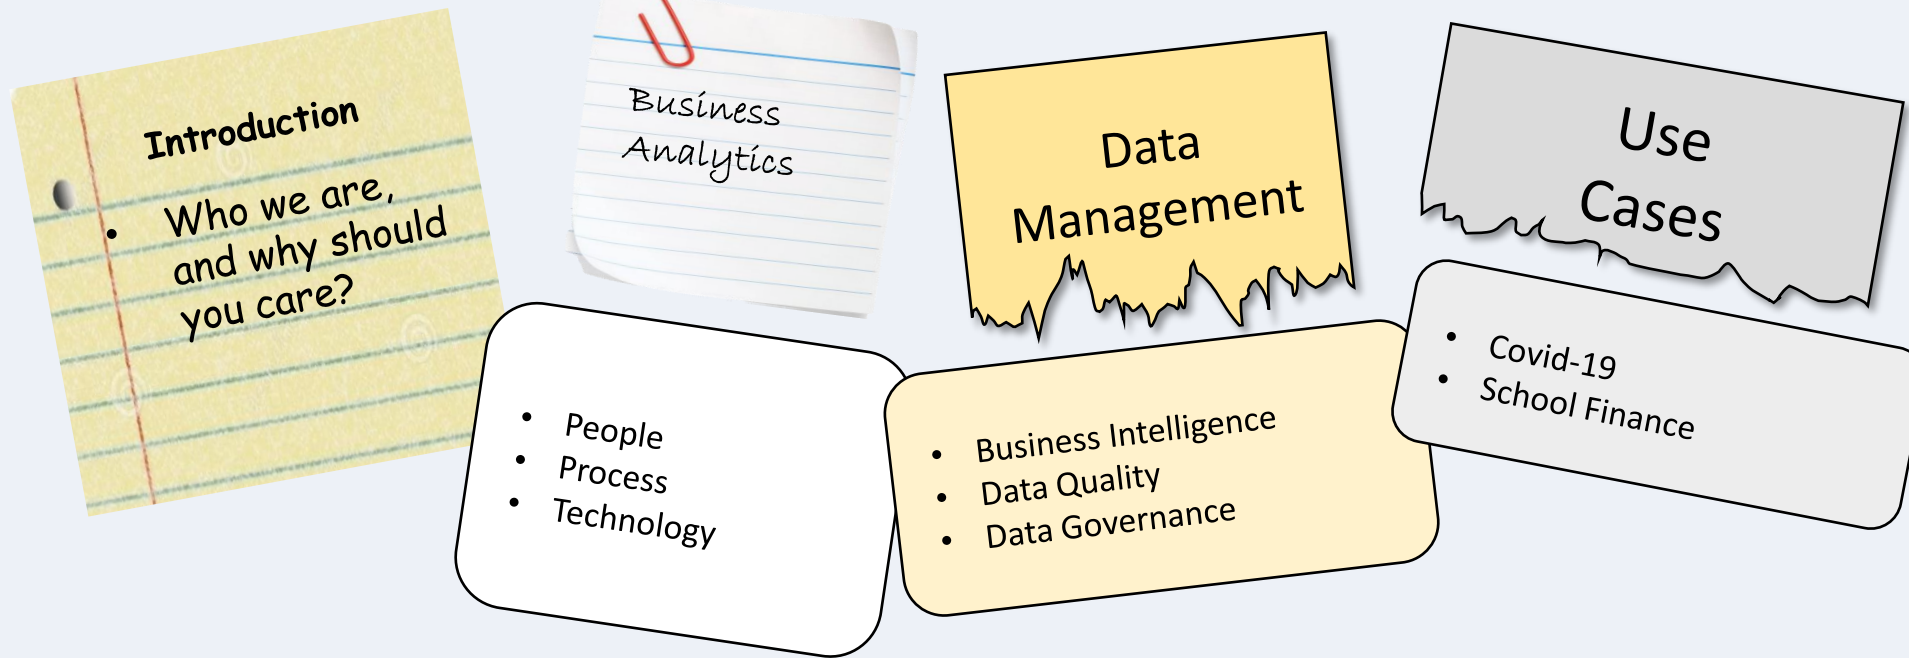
Introduction

- Who we are, and why should you care?

Business Analytics

- People
- Process
- Technology

Data Management

- Business Intelligence
- Data Quality
- Data Governance

Use Cases

- Covid-19
- School Finance